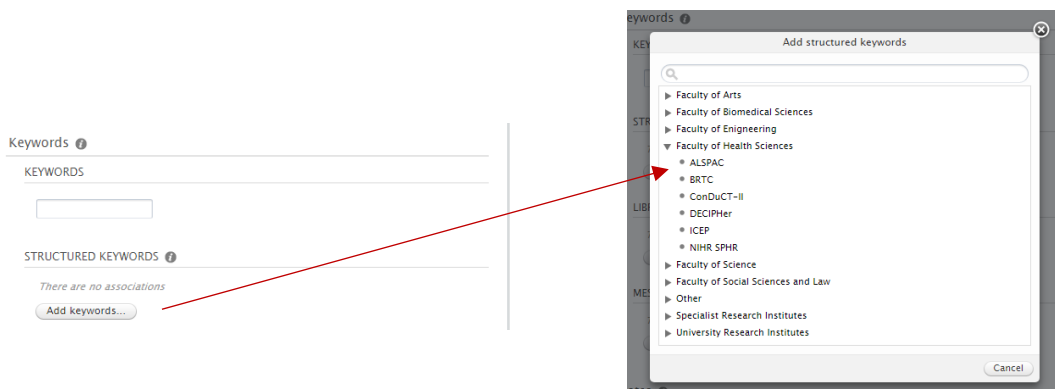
Keywords

KEYWORDS

STRUCTURED KEYWORDS

There are no associations

Add keywords...

eywords

KEY

STR

LIBR

MES

Add structured keywords

Faculty of Arts
Faculty of Biomedical Sciences
Faculty of Enigneering
Faculty of Health Sciences
ALSPAC
BRTC
ConDuCT-II
DECIPHer
ICEP
NIHR SPHR
Faculty of Science
Faculty of Social Sciences and Law
Other
Specialist Research Institutes
University Research Institutes

Cancel